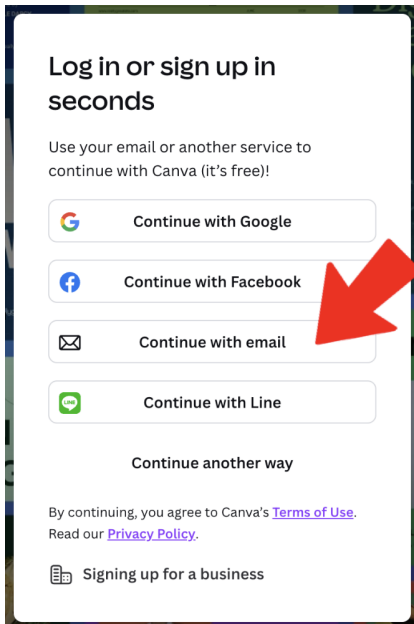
Log in or sign up in seconds

Use your email or another service to continue with Canva (it's free)!

Continue with Google

Continue with Facebook

Continue with email

LINE Continue with Line

Continue another way

By continuing, you agree to Canva's Terms of Use. Read our Privacy Policy.

Signing up for a business